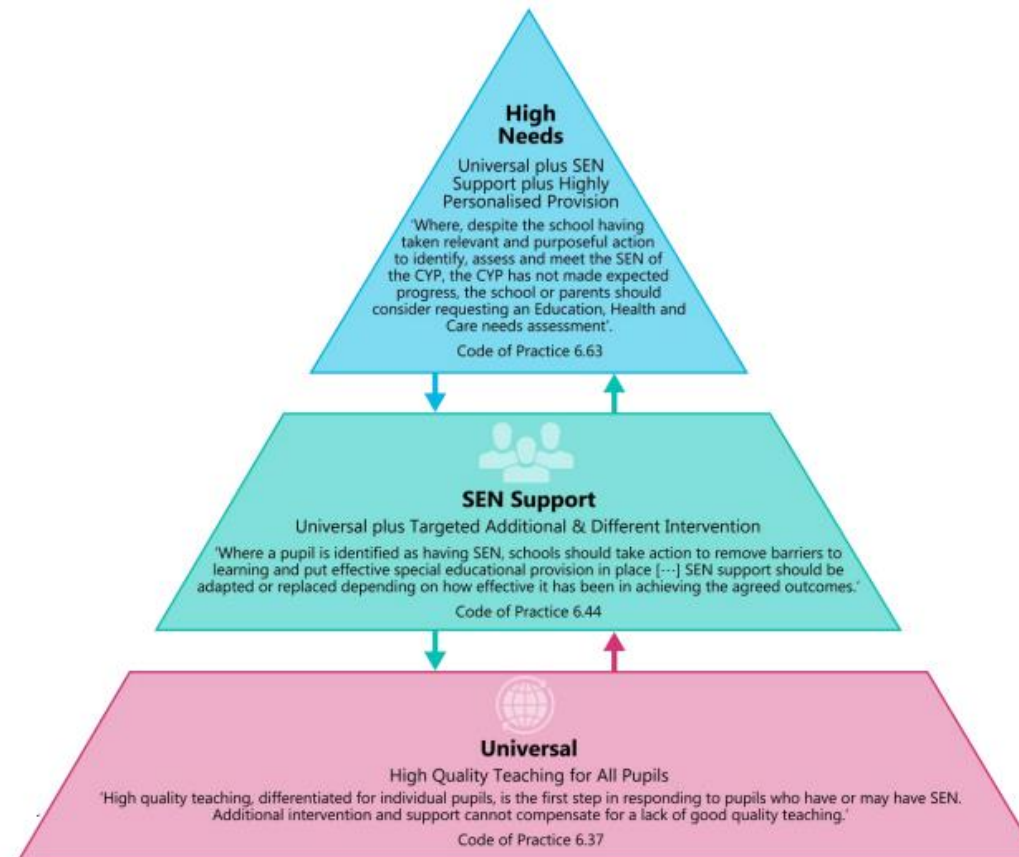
High Needs

Universal plus SEN Support plus Highly Personalised Provision

'Where, despite the school having taken relevant and purposeful action to identify, assess and meet the SEN of the CYP, the CYP has not made expected progress, the school or parents should consider requesting an Education, Health and Care needs assessment'.

Code of Practice 6.63

SEN Support

Universal plus Targeted Additional & Different Intervention

'Where a pupil is identified as having SEN, schools should take action to remove barriers to learning and put effective special educational provision in place [---] SEN support should be adapted or replaced depending on how effective it has been in achieving the agreed outcomes.'

Code of Practice 6.44

Universal

High Quality Teaching for All Pupils

'High quality teaching, differentiated for individual pupils, is the first step in responding to pupils who have or may have SEN. Additional intervention and support cannot compensate for a lack of good quality teaching.'

Code of Practice 6.37